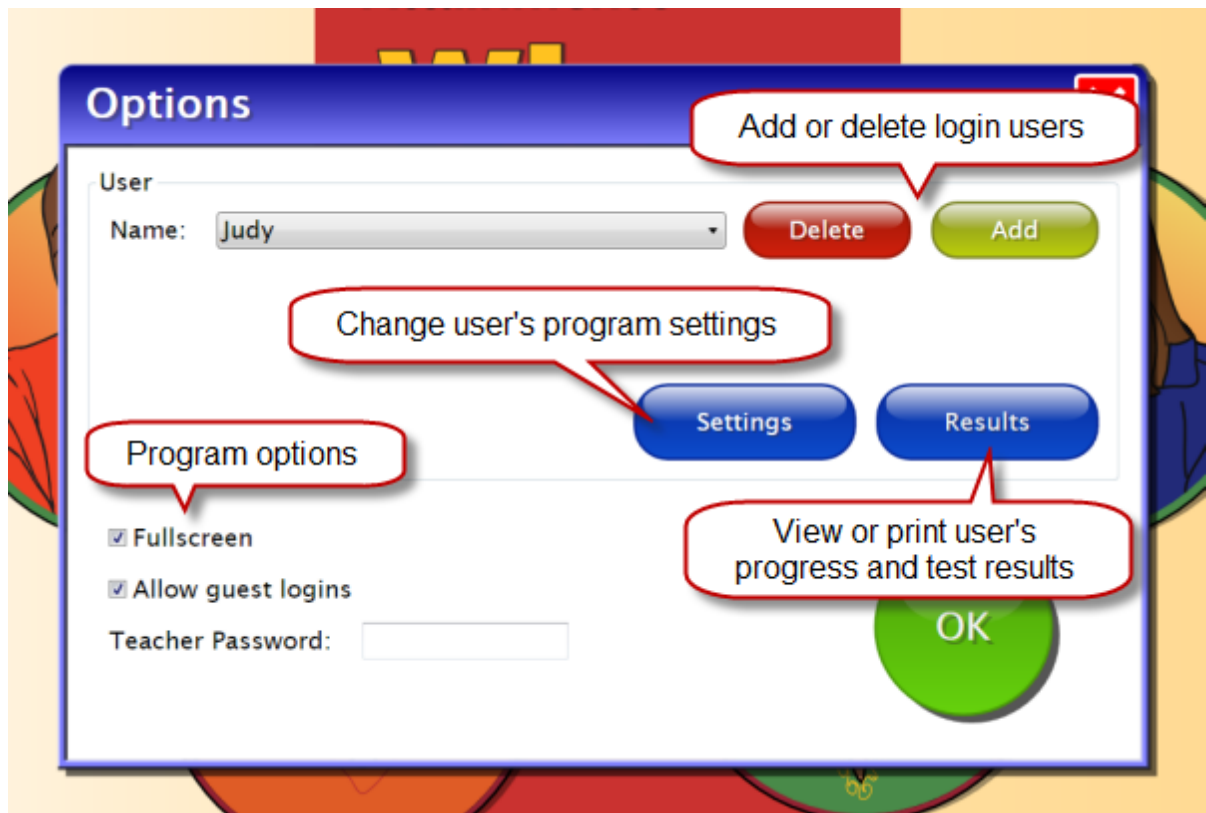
Options

Add or delete login users

User

Name: Judy

Delete

Add

Change user's program settings

Settings

Results

Program options

View or print user's progress and test results

Fullscreen

Allow guest logins

Teacher Password:

OK